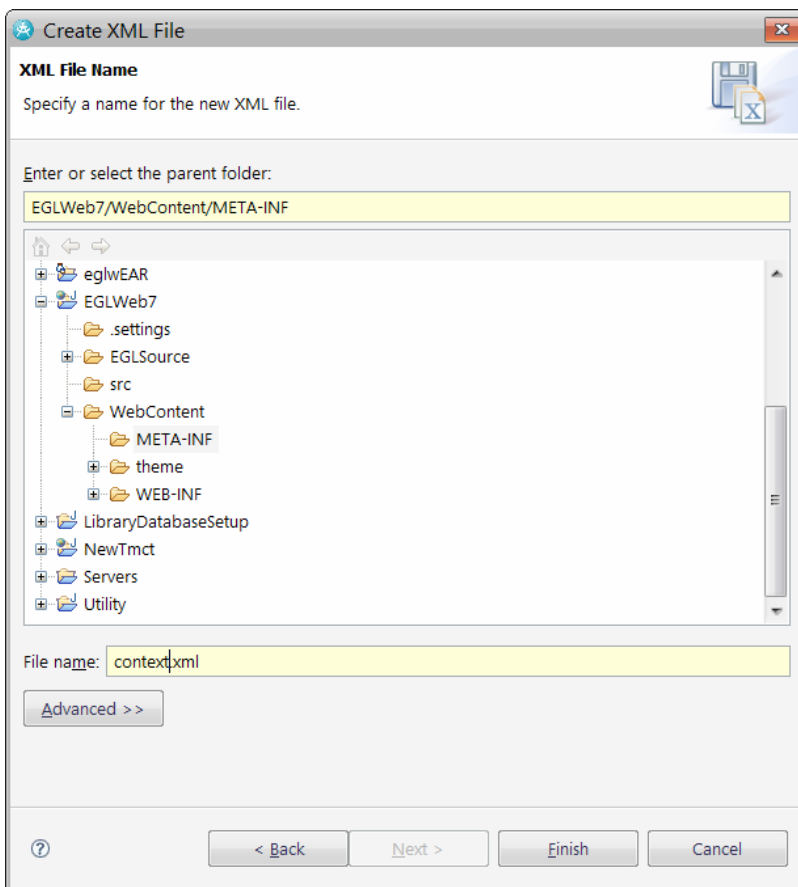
Create XML File

XML File Name

Specify a name for the new XML file.

Enter or select the parent folder:

EGLWeb7/WebContent/META-INF

eglwEAR
EGLWeb7
.settings
EGLSource
src
WebContent
META-INF
theme
WEB-INF
LibraryDatabaseSetup
NewTmct
Servers
Utility

File name: context.xml

Advanced >>

?

< Back

Next >

Finish

Cancel